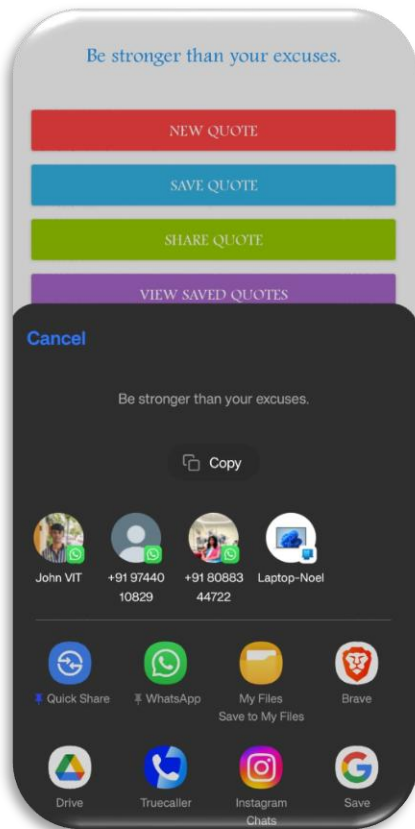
Be stronger than your excuses.

NEW QUOTE

SAVE QUOTE

SHARE QUOTE

VIEW SAVED QUOTES

Cancel

Be stronger than your excuses.

Copy

John VIT

+91 97440 10829

+91 80883 44722

Laptop-Noel

Quick Share

WhatsApp

My Files
Save to My Files

Brave

Drive

Truecaller

Instagram
Chats

Save